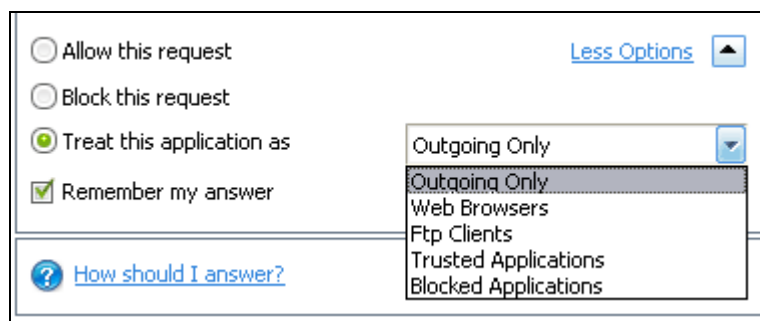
Allow this request

Less Options

Block this request

Treat this application as

Outgoing Only

Outgoing Only
Web Browsers
Ftp Clients
Trusted Applications
Blocked Applications

Remember my answer

How should I answer?